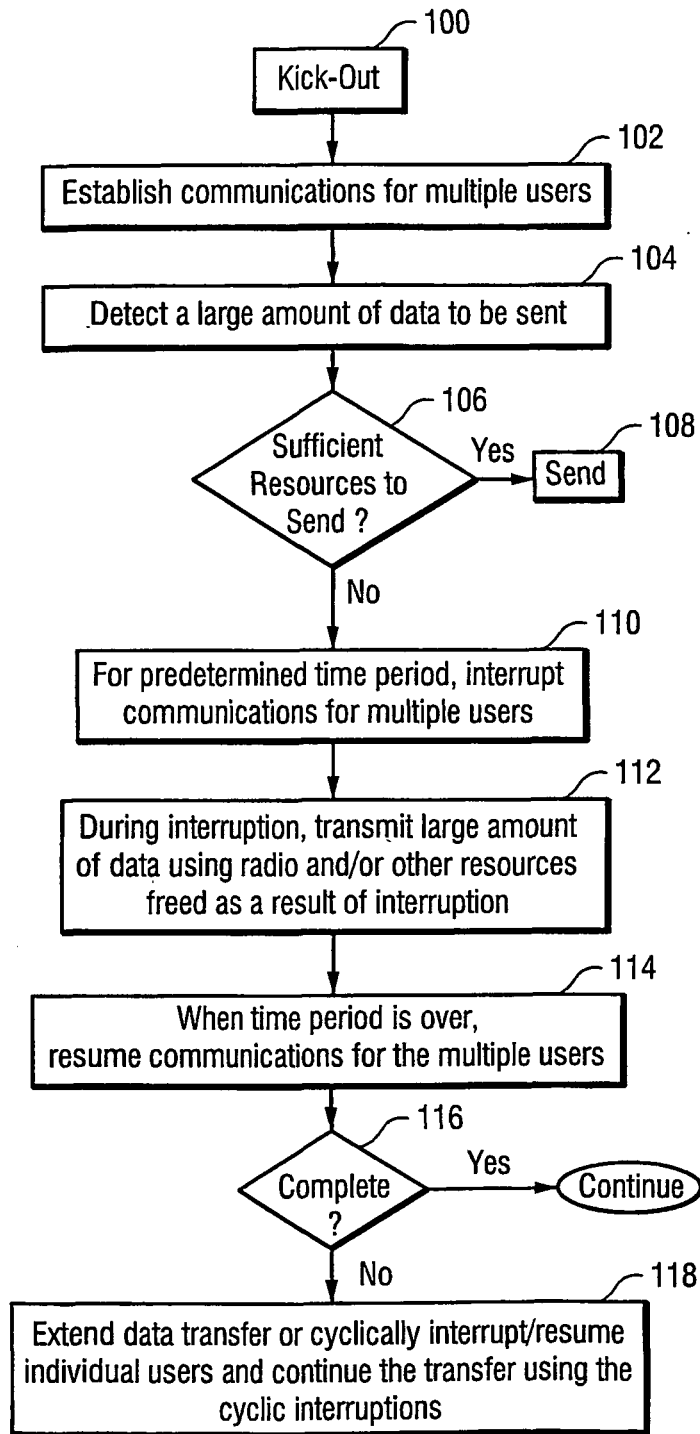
100
Kick-Out

102
Establish communications for multiple users

104
Detect a large amount of data to be sent

106
Sufficient Resources to Send ?
Yes
108
Send
No

110
For predetermined time period, interrupt communications for multiple users

112
During interruption, transmit large amount of data using radio and/or other resources freed as a result of interruption

114
When time period is over, resume communications for the multiple users

116
Complete ?
Yes
Continue
No

118
Extend data transfer or cyclically interrupt/resume individual users and continue the transfer using the cyclic interruptions